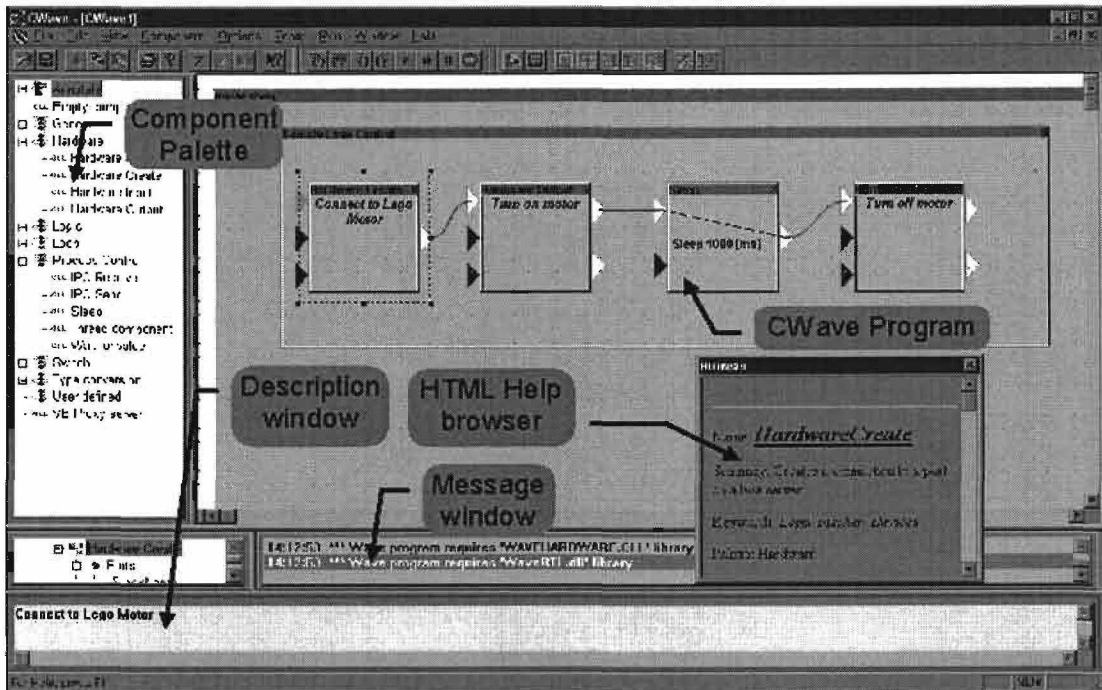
CWave - [CWave1]

Component Palette

Empty comp
Hardware
Hardware Create
Hardware Output
Logic
Process Control
IPC Receive
IPC Send
Sleep
Thread component
Switch
Type conversion
User defined
VB Proxy server

Connect to Lego Motor

Turn on motor

Sleep 1000 [ms]

Turn off motor

CWave Program

Description window

HTML Help browser

Message window

Name: HardwareCreate

Keywords: Lego, Hardware

Palette: Hardware

Hardware Create

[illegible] *** Wave program requires "WAVEHARDWARE.DLL" library
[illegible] *** Wave program requires "WaveRTL.dll" library

Connect to Lego Motor